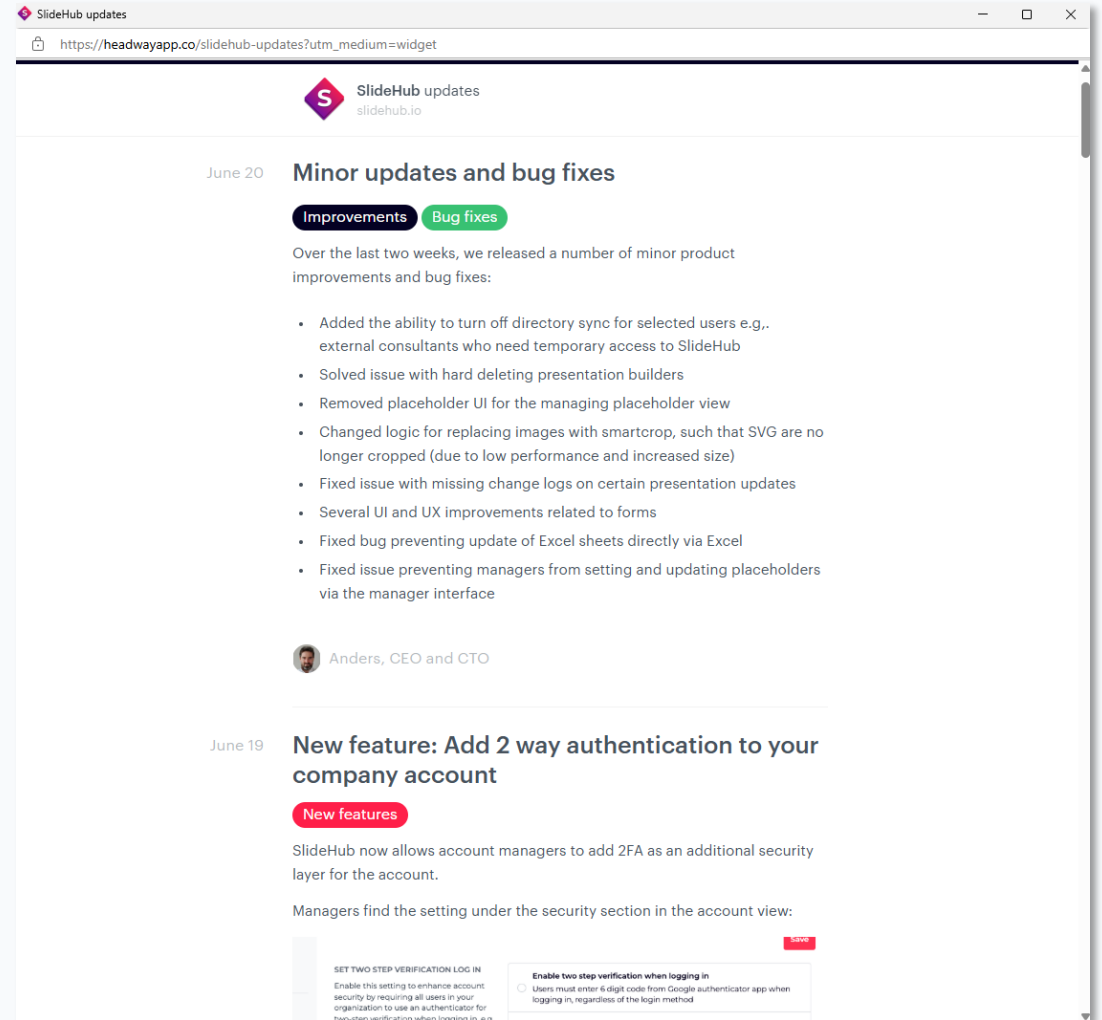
SlideHub updates

https://headwayapp.co/slidehub-updates?utm_medium=widget

S SlideHub updates
slidehub.io

June 20

Minor updates and bug fixes

Improvements Bug fixes

Over the last two weeks, we released a number of minor product improvements and bug fixes:

- Added the ability to turn off directory sync for selected users e.g,. external consultants who need temporary access to SlideHub
- Solved issue with hard deleting presentation builders
- Removed placeholder UI for the managing placeholder view
- Changed logic for replacing images with smartcrop, such that SVG are no longer cropped (due to low performance and increased size)
- Fixed issue with missing change logs on certain presentation updates
- Several UI and UX improvements related to forms
- Fixed bug preventing update of Excel sheets directly via Excel
- Fixed issue preventing managers from setting and updating placeholders via the manager interface

Anders, CEO and CTO

June 19

New feature: Add 2 way authentication to your company account

New features

SlideHub now allows account managers to add 2FA as an additional security layer for the account.

Managers find the setting under the security section in the account view:

Save

SET TWO STEP VERIFICATION LOG IN

Enable this setting to enhance account security by requiring all users in your organization to use an authenticator for two-step verification when logging in, e.g. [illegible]

Enable two step verification when logging in

Users must enter 6 digit code from Google authenticator app when logging in, regardless of the login method